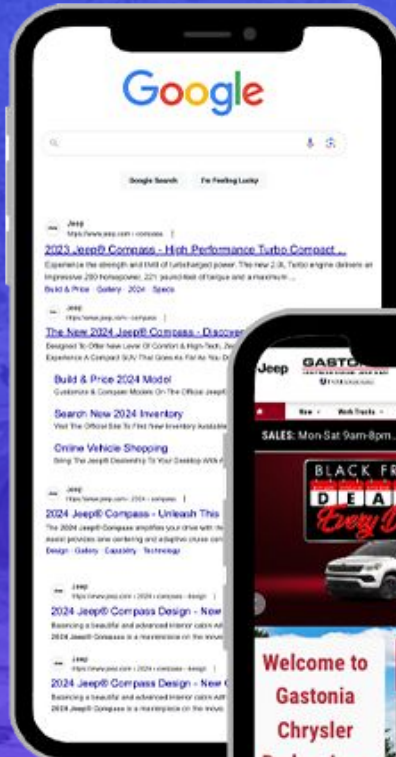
Google

Google Search I'm Feeling Lucky

Jeep
https://www.jeep.com › compass
2023 Jeep® Compass - High Performance Turbo Compact ...
Experience the strength and thrill of turbocharged power. The new 2.0L Turbo engine delivers an impressive 200 horsepower, 221 pound-feet of torque and a maximum ...
Build & Price · Gallery · 2024 · Specs

Jeep
https://www.jeep.com › compass
The New 2024 Jeep® Compass - Discover
Designed To Offer New Level Of Comfort & High-Tech. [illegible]
Experience A Compact SUV That Goes As Far As You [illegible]

Build & Price 2024 Model
Customize & Compare Models On The Official Jeep® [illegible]

Search New 2024 Inventory
Visit The Official Site To Find New Inventory Available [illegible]

Online Vehicle Shopping
Bring The Jeep® Dealership To Your Desktop With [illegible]

Jeep
https://www.jeep.com › 2024 › compass
2024 Jeep® Compass - Unleash This
The 2024 Jeep® Compass amplifies your drive with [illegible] Assist provides lane centering and adaptive cruise con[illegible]
Design · Gallery · Capability · Technology

Jeep
https://www.jeep.com › 2024 › compass › design
2024 Jeep® Compass Design - New
Balancing a beautiful and advanced interior cabin with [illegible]
2024 Jeep® Compass is a masterpiece on the move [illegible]

Jeep
https://www.jeep.com › 2024 › compass › design
2024 Jeep® Compass Design - New C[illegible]
Balancing a beautiful and advanced interior cabin with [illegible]
2024 Jeep® Compass is a masterpiece on the move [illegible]

Jeep GASTO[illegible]

New · Work Trucks ·

SALES: Mon-Sat 9am-8pm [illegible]

BLACK FR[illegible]
DEA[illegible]
Every D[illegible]

Welcome to Gastonia Chrysler